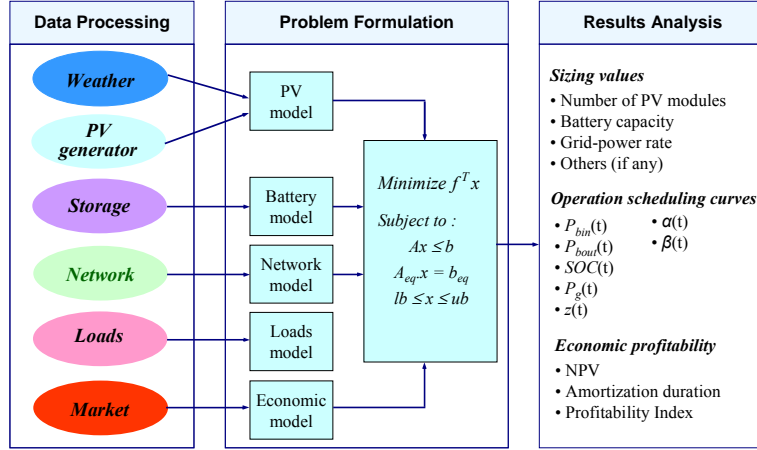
Data Processing

Weather

PV generator

Storage

Network

Loads

Market

Problem Formulation

PV model

Battery model

Network model

Loads model

Economic model

Minimize $f^T x$

Subject to :

$Ax \leq b$

$A_{eq}.x = b_{eq}$

$lb \leq x \leq ub$

Results Analysis

Sizing values

• Number of PV modules
• Battery capacity
• Grid-power rate
• Others (if any)

Operation scheduling curves

• $P_{bin}$(t)
• $P_{bout}$(t)
• $SOC$(t)
• $P_g$(t)
• $z$(t)

• $\alpha$(t)
• $\beta$(t)

Economic profitability

• NPV
• Amortization duration
• Profitability Index